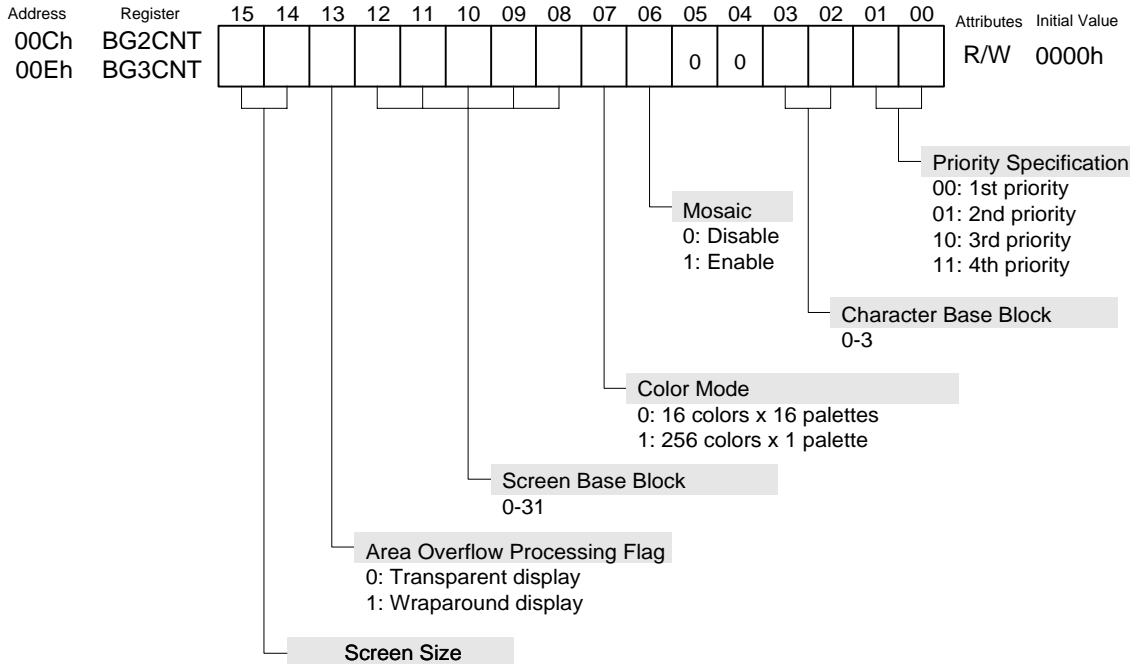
Address Register 15 14 13 12 11 10 09 08 07 06 05 04 03 02 01 00 Attributes Initial Value

00Ch BG2CNT
00Eh BG3CNT

0 0

R/W 0000h

Priority Specification
00: 1st priority
01: 2nd priority
10: 3rd priority
11: 4th priority

Mosaic
0: Disable
1: Enable

Character Base Block
0-3

Color Mode
0: 16 colors x 16 palettes
1: 256 colors x 1 palette

Screen Base Block
0-31

Area Overflow Processing Flag
0: Transparent display
1: Wraparound display

Screen Size